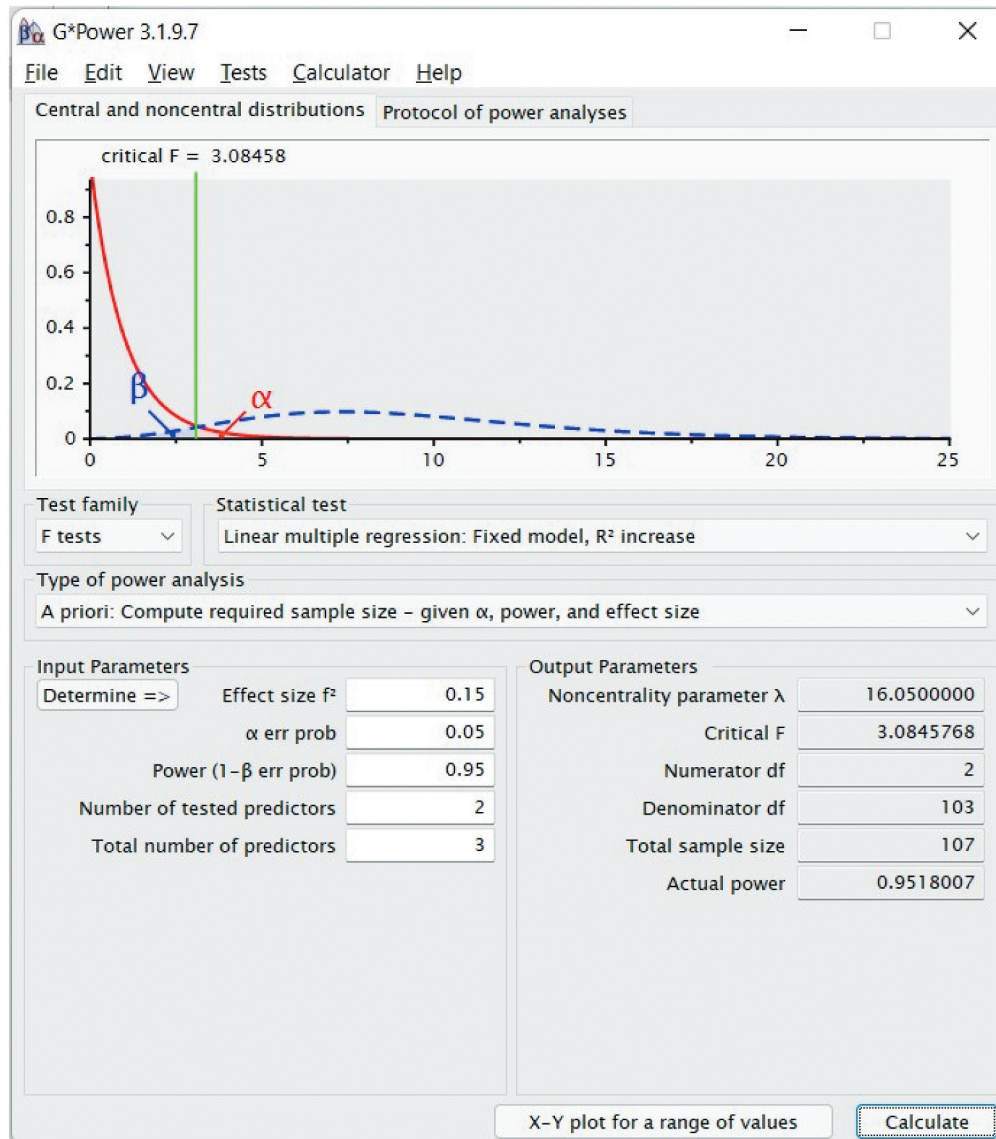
G*Power 3.1.9.7

File Edit View Tests Calculator Help

Central and noncentral distributions | Protocol of power analyses

critical F = 3.08458

0.8
0.6
0.4
0.2
0
β
α
0 5 10 15 20 25

Test family
F tests

Statistical test
Linear multiple regression: Fixed model, R² increase

Type of power analysis
A priori: Compute required sample size – given α, power, and effect size

Input Parameters

| | | |
|---|---|---|
| Determine => | Effect size f² | 0.15 |
| | α err prob | 0.05 |
| | Power (1–β err prob) | 0.95 |
| | Number of tested predictors | 2 |
| | Total number of predictors | 3 |

Output Parameters

| | |
|---|---|
| Noncentrality parameter λ | 16.0500000 |
| Critical F | 3.0845768 |
| Numerator df | 2 |
| Denominator df | 103 |
| Total sample size | 107 |
| Actual power | 0.9518007 |

X–Y plot for a range of values
Calculate